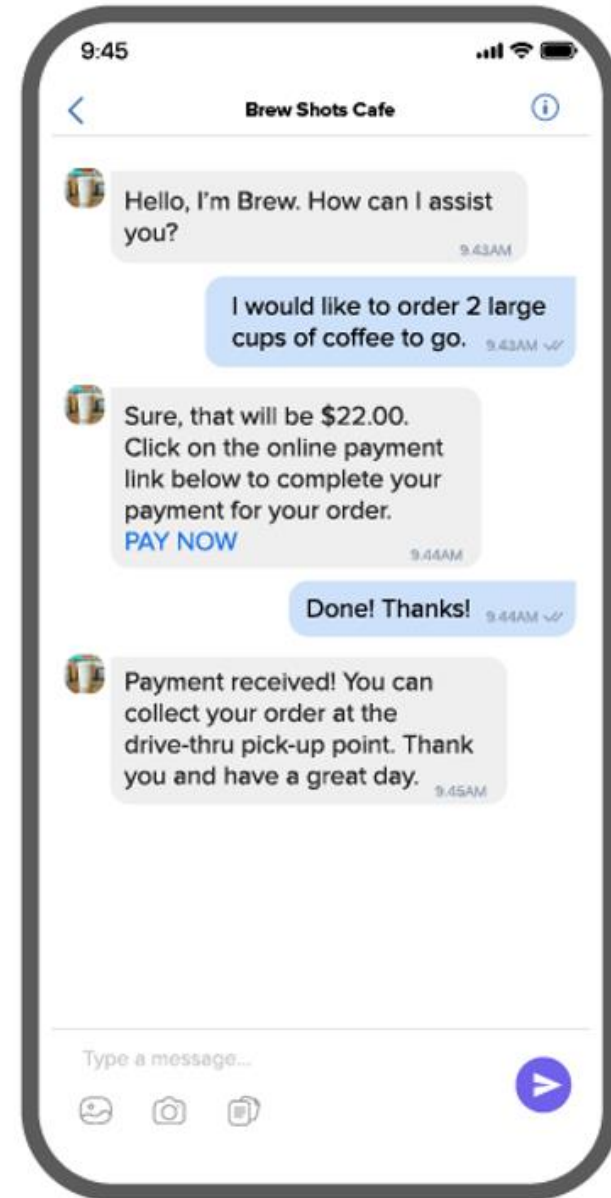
9:45

Brew Shots Cafe

Hello, I'm Brew. How can I assist you?
9.43AM

I would like to order 2 large cups of coffee to go.
9.43AM

Sure, that will be $22.00. Click on the online payment link below to complete your payment for your order.
PAY NOW
9.44AM

Done! Thanks!
9.44AM

Payment received! You can collect your order at the drive-thru pick-up point. Thank you and have a great day.
9.45AM

Type a message...